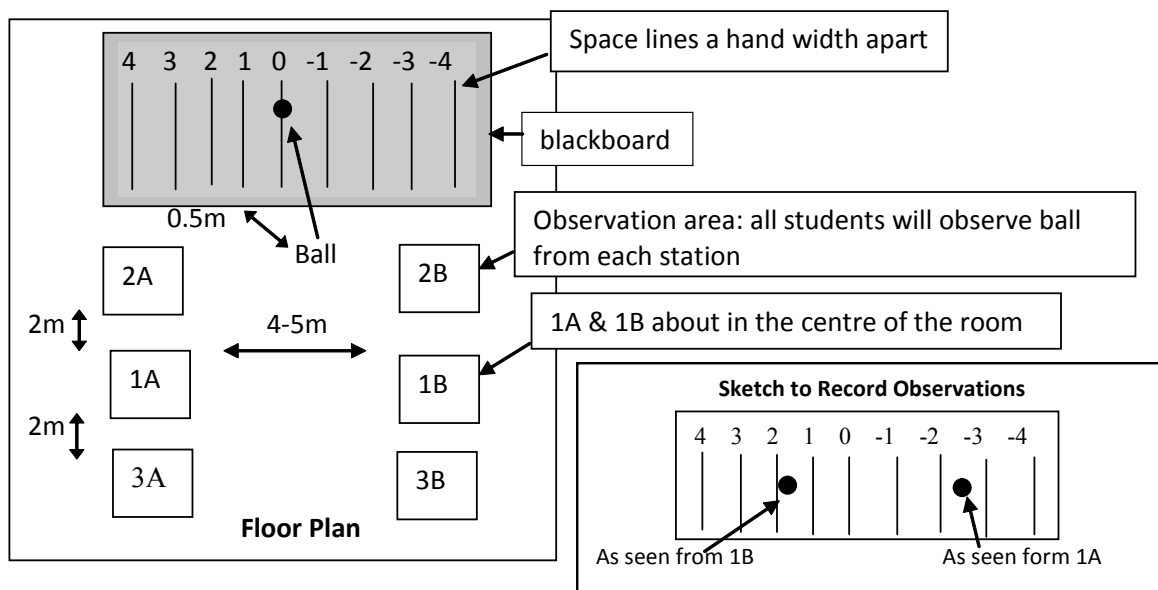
Space lines a hand width apart

4 3 2 1 0 -1 -2 -3 -4

blackboard

0.5m

Ball

Observation area: all students will observe ball from each station

2A

2B

2m

4-5m

1A & 1B about in the centre of the room

1A

1B

2m

3A

3B

Floor Plan

Sketch to Record Observations

4 3 2 1 0 -1 -2 -3 -4

As seen from 1B

As seen form 1A